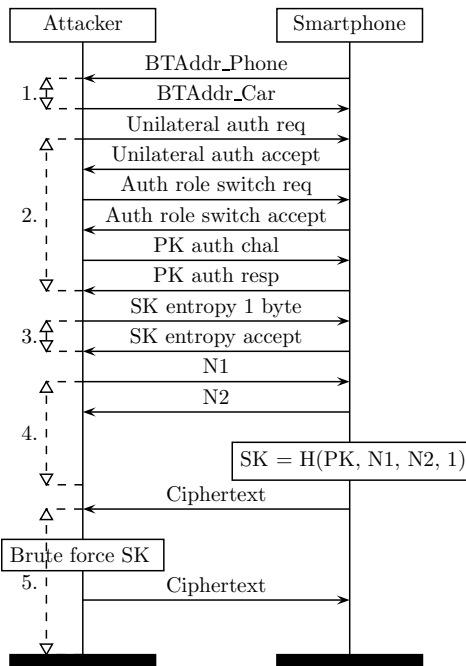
Attacker

Smartphone

BTAddr_Phone

1.

BTAddr_Car

Unilateral auth req

Unilateral auth accept

Auth role switch req

2.

Auth role switch accept

PK auth chal

PK auth resp

SK entropy 1 byte

3.

SK entropy accept

N1

N2

4.

SK = H(PK, N1, N2, 1)

Ciphertext

Brute force SK

5.

Ciphertext